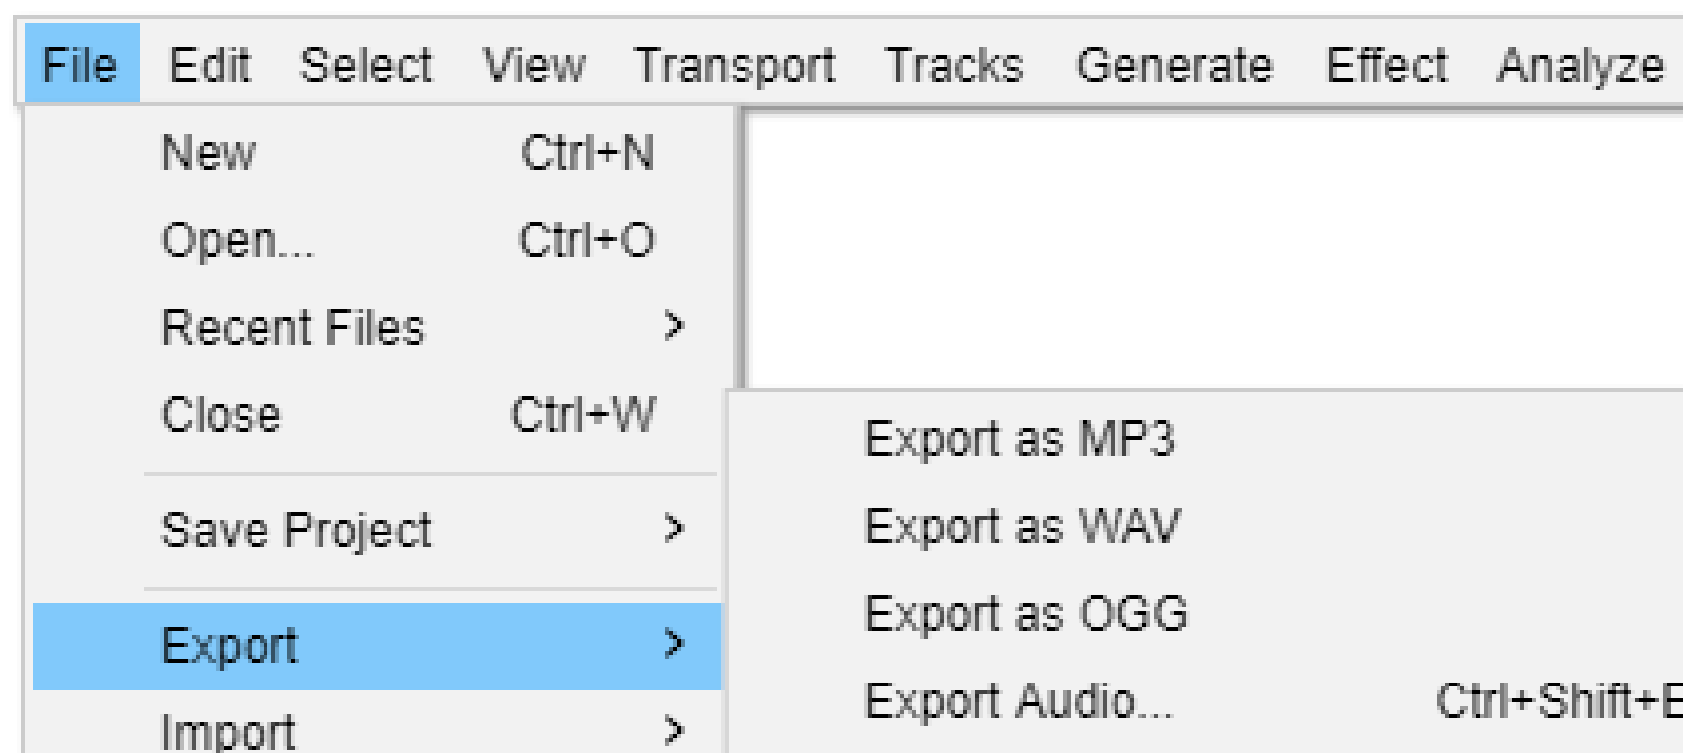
File Edit Select View Transport Tracks Generate Effect Analyze

New Ctrl+N
Open... Ctrl+O
Recent Files >
Close Ctrl+W
Save Project >
Export >
Import >

Export as MP3
Export as WAV
Export as OGG
Export Audio... Ctrl+Shift+E